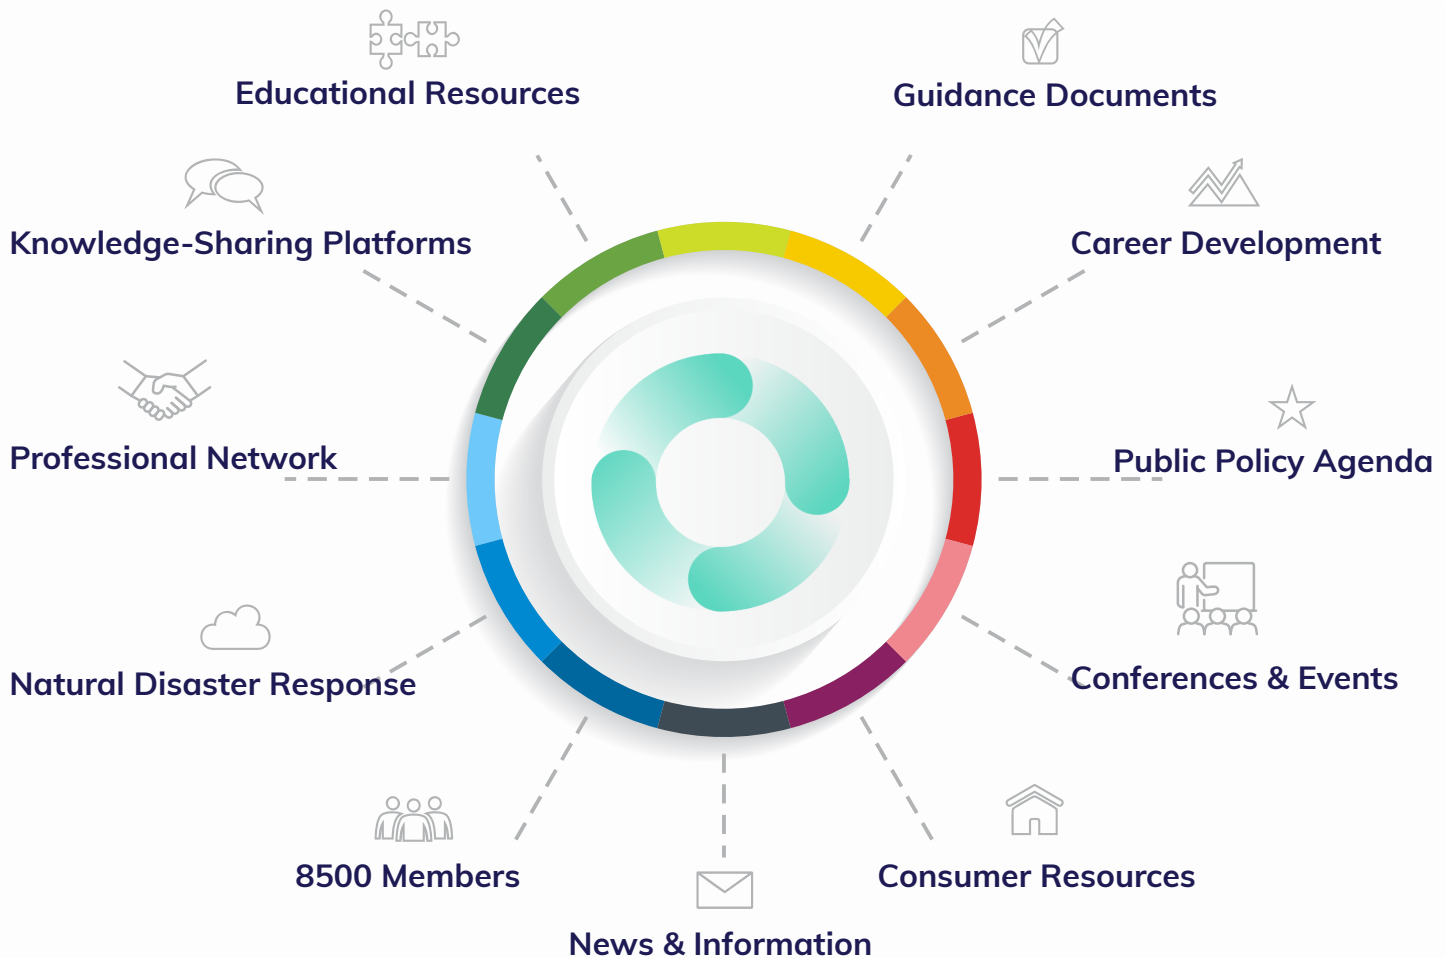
Educational Resources

Guidance Documents

Knowledge-Sharing Platforms

Career Development

Professional Network

Public Policy Agenda

Natural Disaster Response

Conferences & Events

8500 Members

Consumer Resources

News & Information